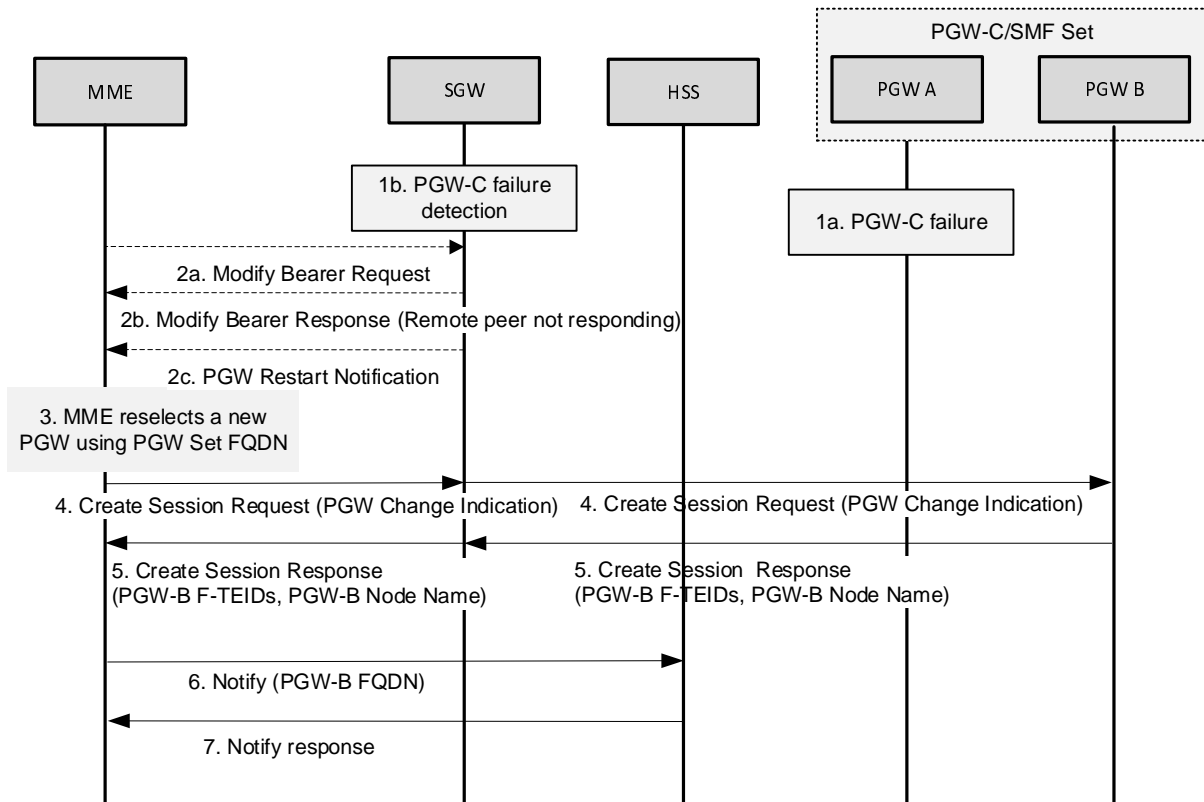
PGW-C/SMF Set

MME

SGW

HSS

PGW A

PGW B

1b. PGW-C failure detection

1a. PGW-C failure

2a. Modify Bearer Request

2b. Modify Bearer Response (Remote peer not responding)

2c. PGW Restart Notification

3. MME reselects a new PGW using PGW Set FQDN

4. Create Session Request (PGW Change Indication)

4. Create Session Request (PGW Change Indication)

5. Create Session Response (PGW-B F-TEIDs, PGW-B Node Name)

5. Create Session Response (PGW-B F-TEIDs, PGW-B Node Name)

6. Notify (PGW-B FQDN)

7. Notify response